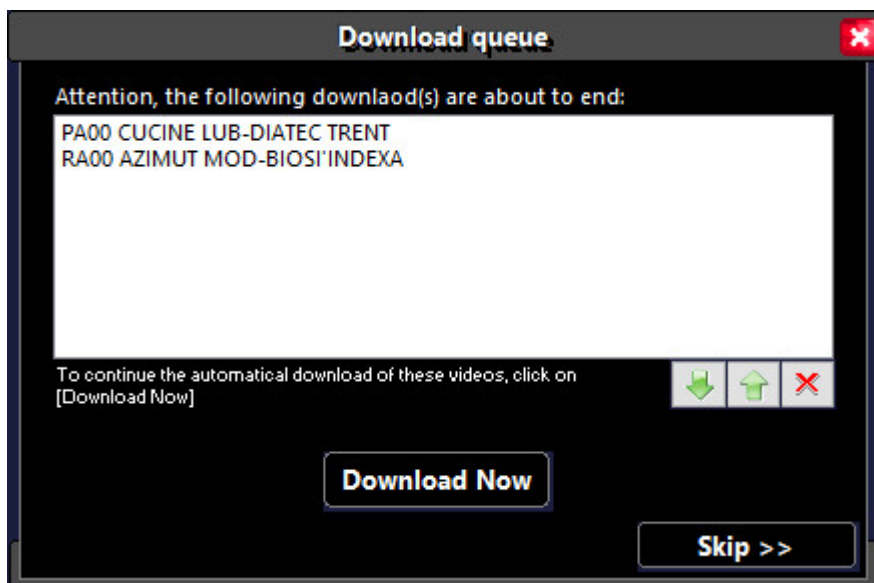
Download queue

Attention, the following downlaod(s) are about to end:

PA00 CUCINE LUB-DIATEC TRENT
RA00 AZIMUT MOD-BIOSI'INDEXA

To continue the automatical download of these videos, click on [Download Now]

Download Now

Skip >>